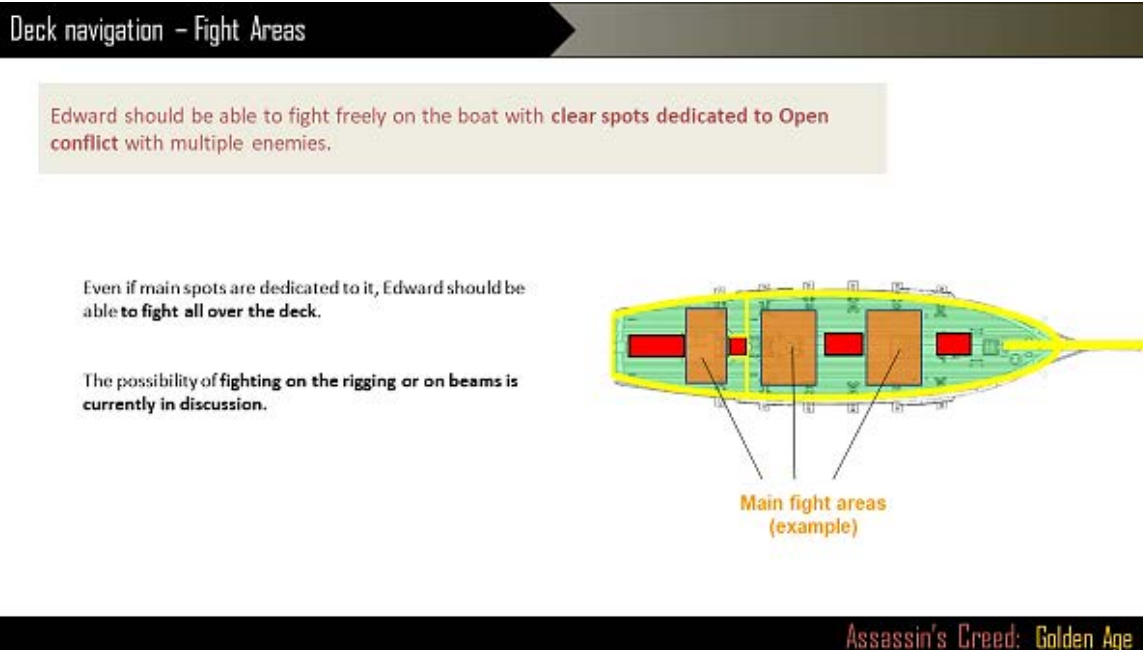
Deck navigation – Fight Areas

Edward should be able to fight freely on the boat with clear spots dedicated to Open conflict with multiple enemies.

Even if main spots are dedicated to it, Edward should be able to fight all over the deck.

The possibility of fighting on the rigging or on beams is currently in discussion.

Main fight areas
(example)

Assassin's Creed: Golden Age